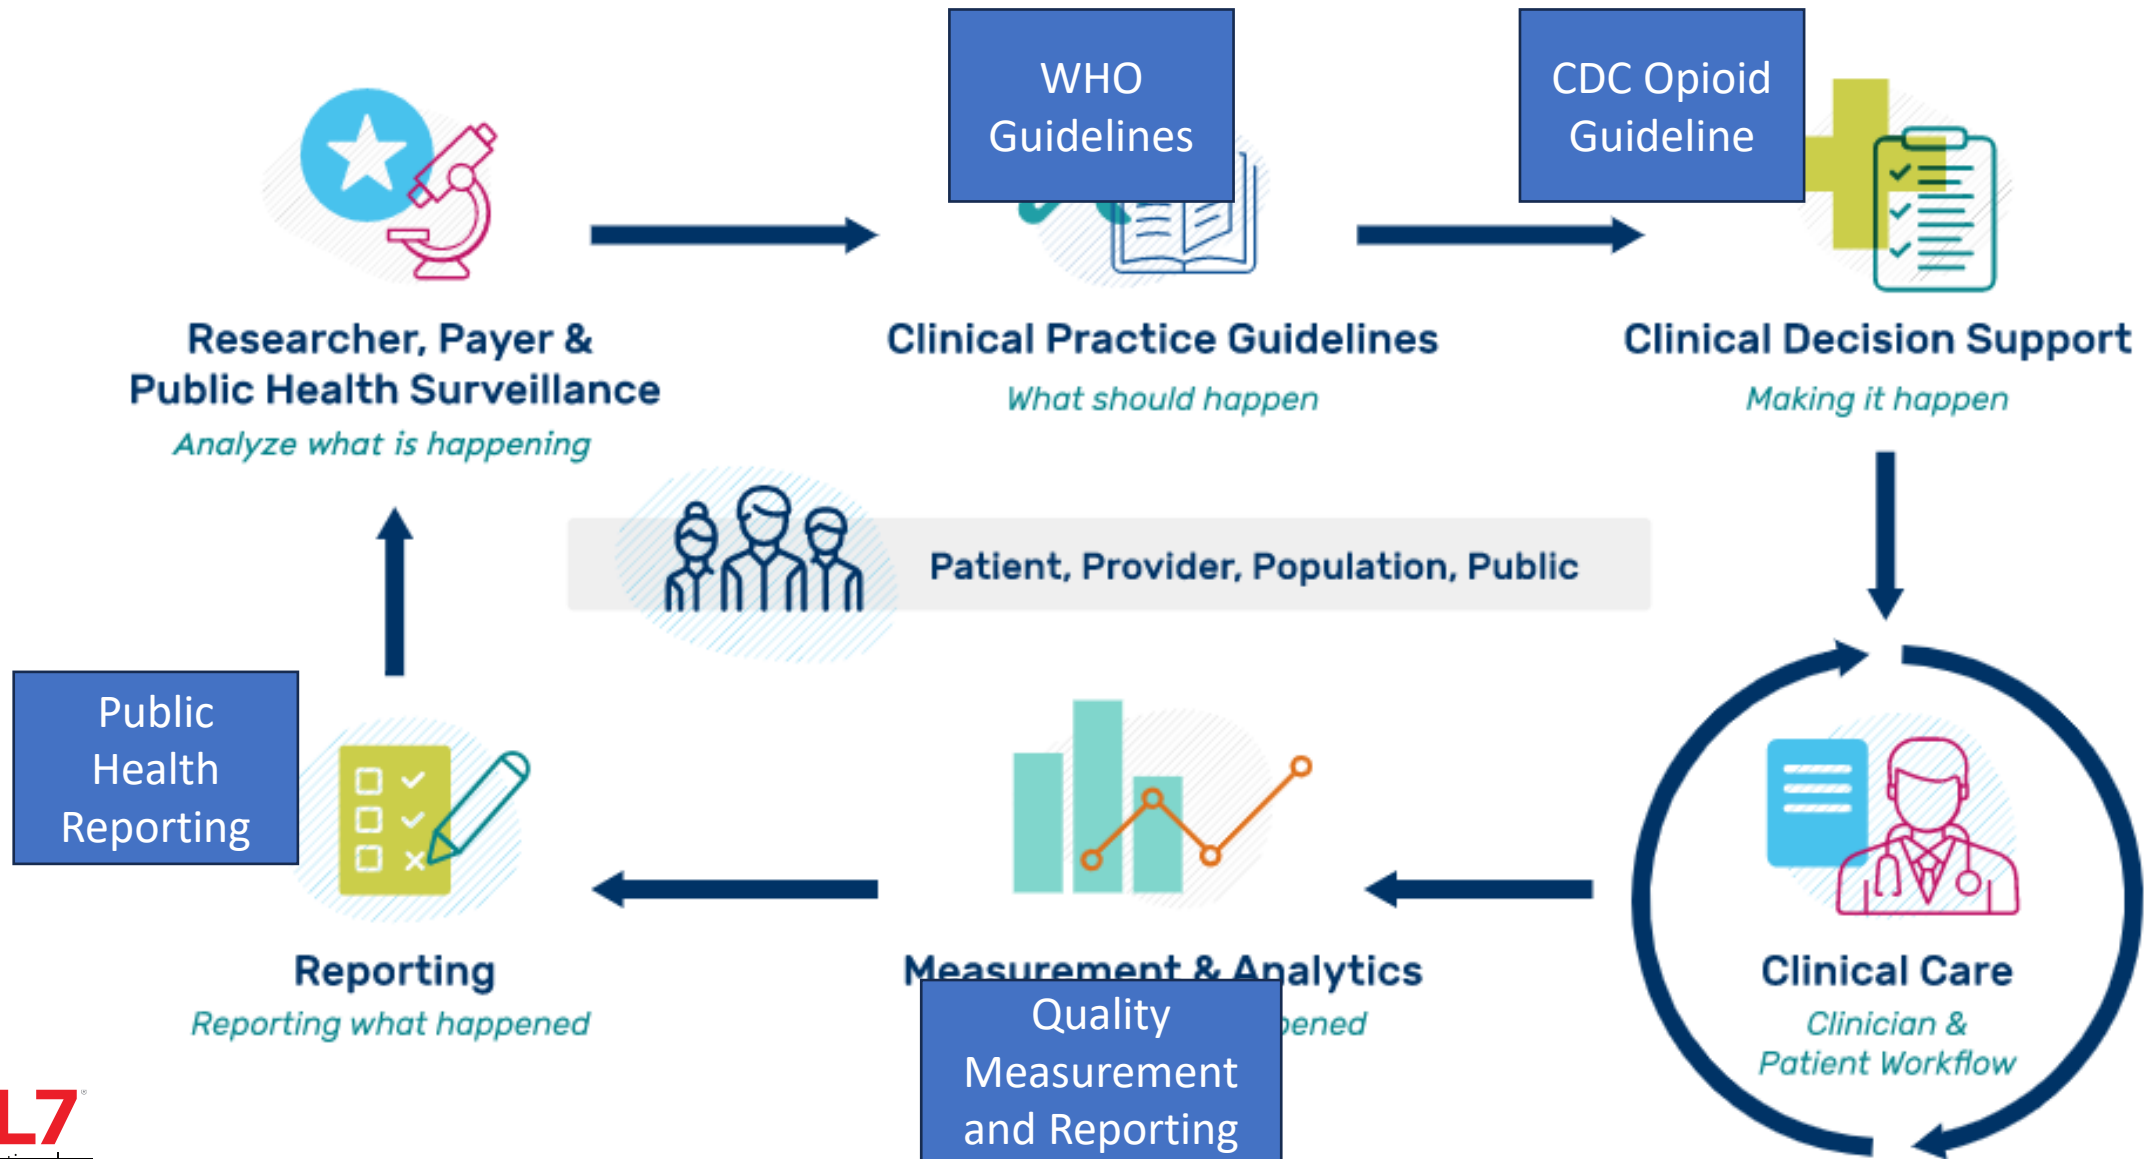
WHO Guidelines

CDC Opioid Guideline

Researcher, Payer & Public Health Surveillance

Analyze what is happening

Clinical Practice Guidelines

What should happen

Clinical Decision Support

Making it happen

Patient, Provider, Population, Public

Public Health Reporting

Reporting

Reporting what happened

Measurement & Analytics

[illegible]ened

Quality Measurement and Reporting

Clinical Care

Clinician & Patient Workflow

L7